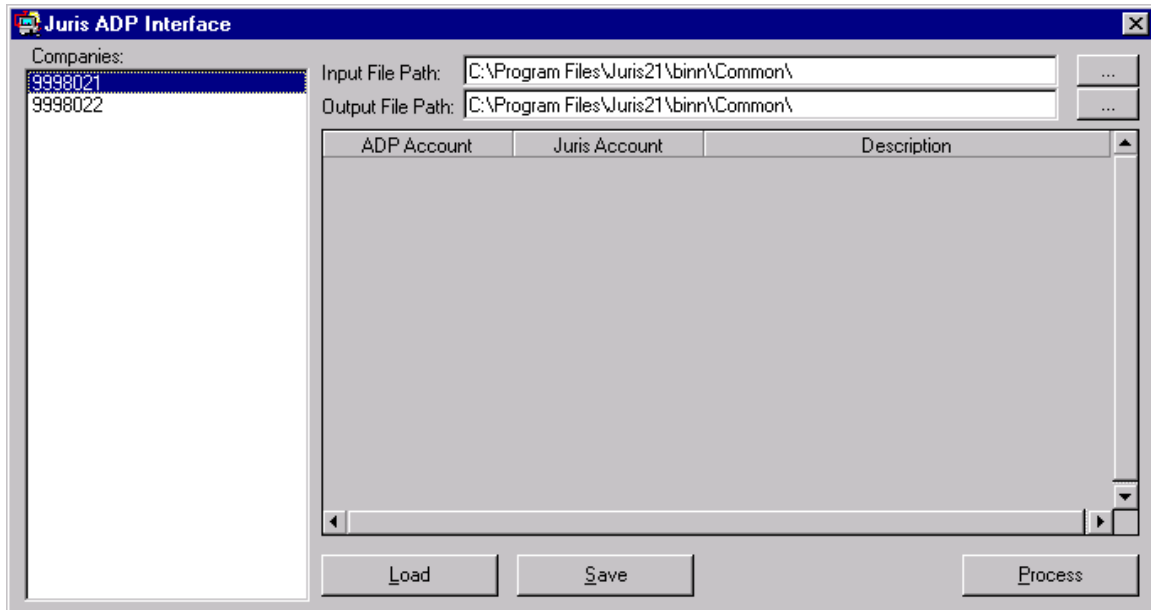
Juris ADP Interface

Companies:
9998021
9998022

Input File Path: C:\Program Files\Juris21\binn\Common\ ...
Output File Path: C:\Program Files\Juris21\binn\Common\ ...

| ADP Account | Juris Account | Description |
|---|---|---|

Load Save Process